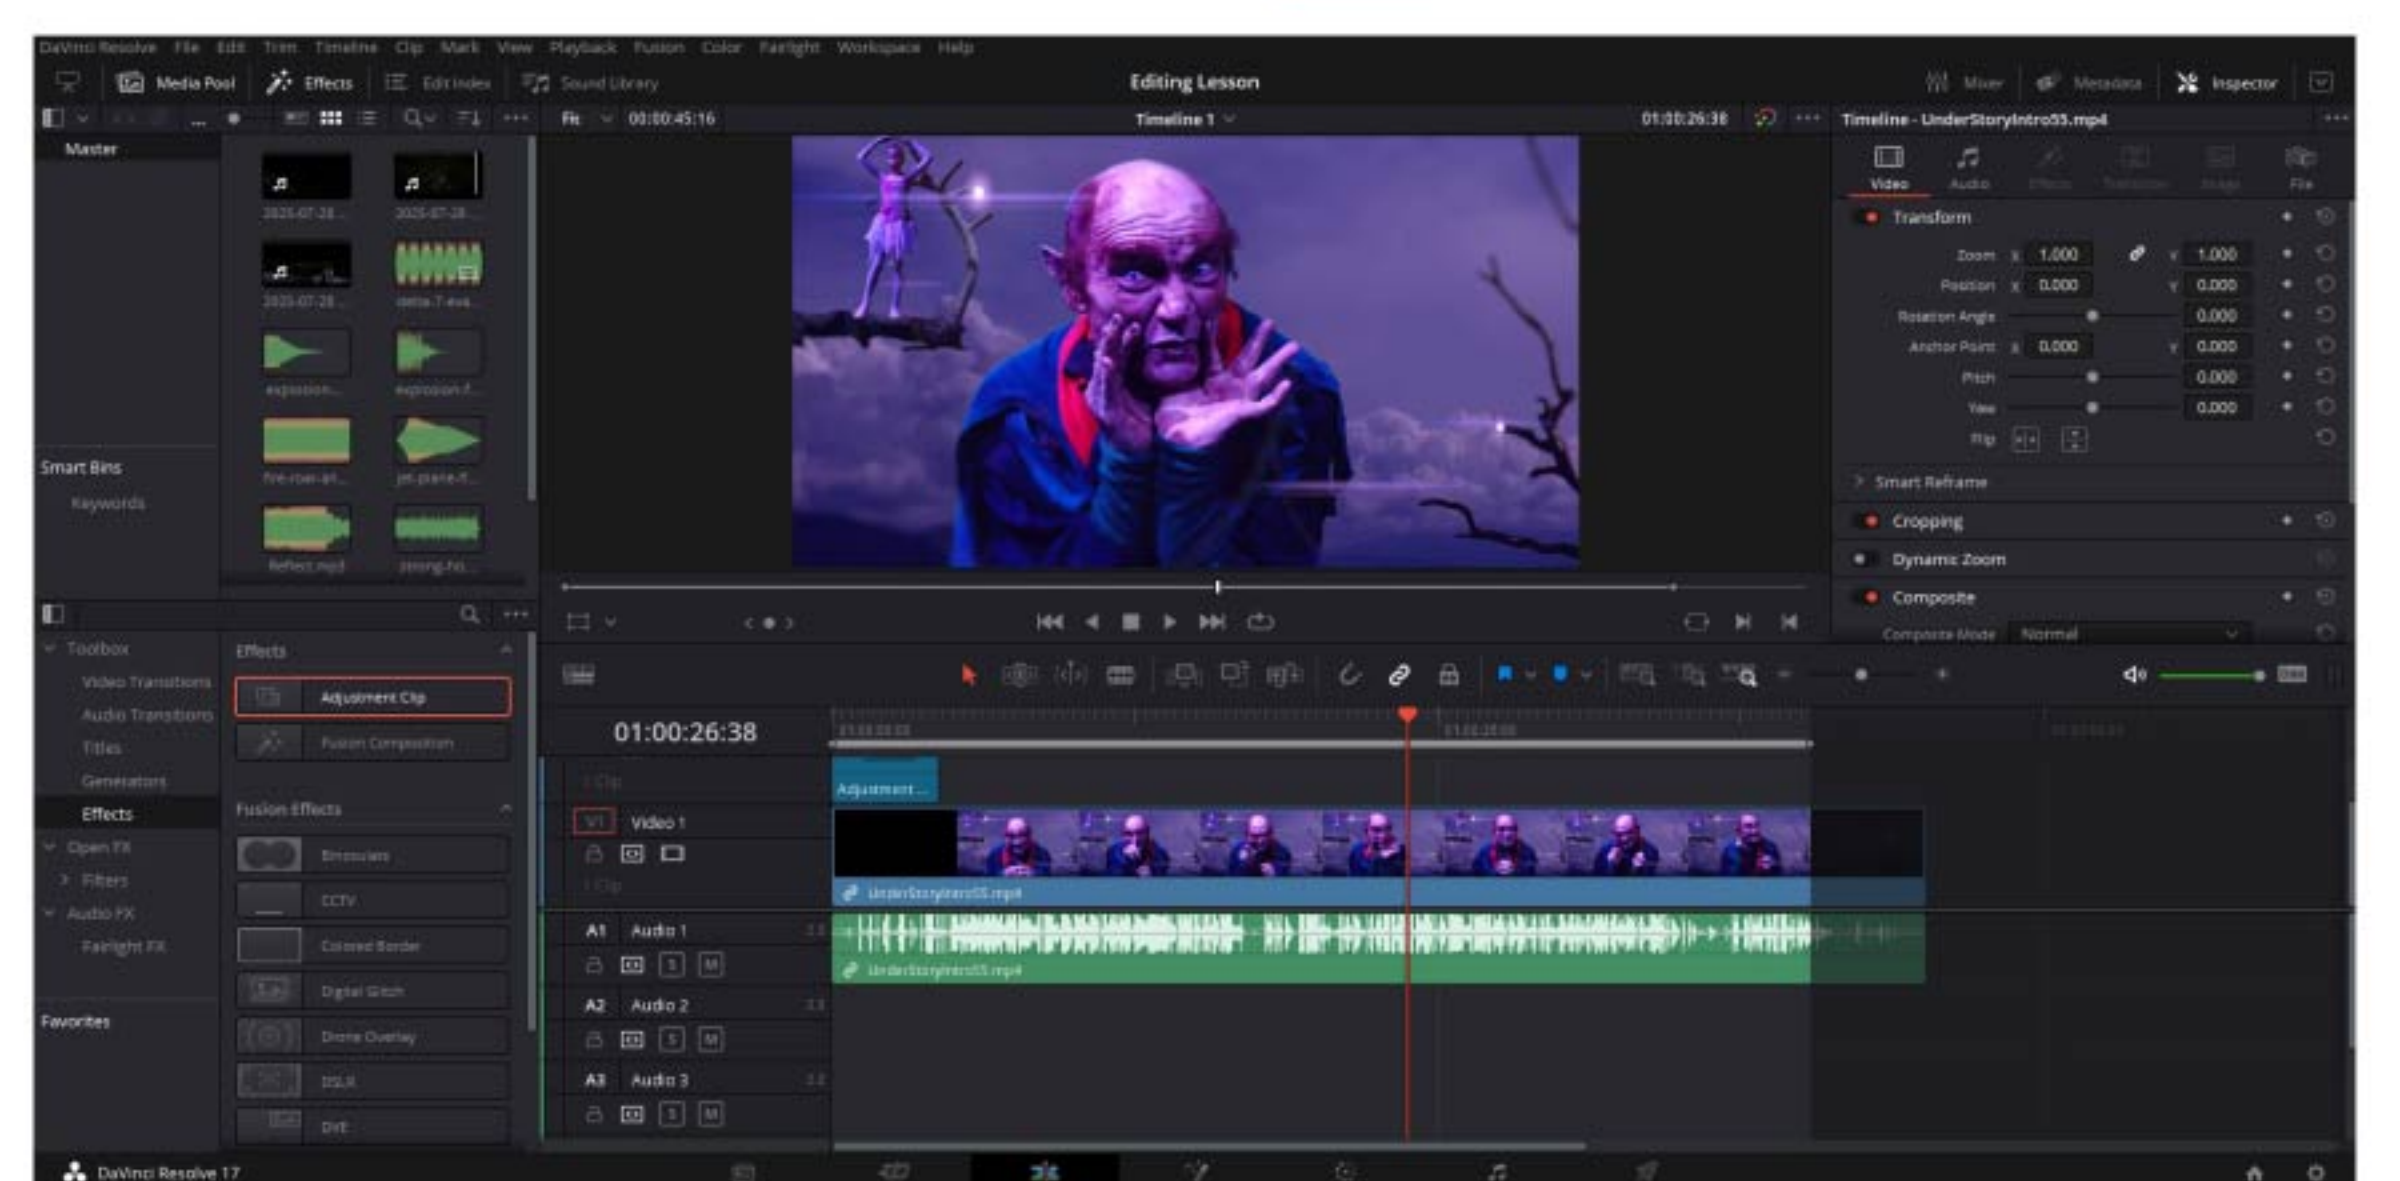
DaVinci Resolve File Edit Trim Timeline Clip Mark View Playback Fusion Color Fairlight Workspace Help

Media Pool Effects Edit Index Sound Library

Editing Lesson

Mixer Metadata Inspector

Fit 00:00:45:16 Timeline 1 01:00:26:38

Timeline - UnderStoryIntro55.mp4

Master

2025-07-28... 2025-07-28... 2025-07-28... delta-7-eva... explosion... explosion-f... fire-roar-an... jet-plane-fl... Reflect.mp3 strong-ho...

Smart Bins
Keywords

Video Audio Effects Transition Image File

Transform
Zoom X 1.000 Y 1.000
Position X 0.000 Y 0.000
Rotation Angle 0.000
Anchor Point X 0.000 Y 0.000
Pitch 0.000
Yaw 0.000
Flip

Smart Reframe
Cropping
Dynamic Zoom
Composite
Composite Mode Normal

Toolbox
Video Transitions
Audio Transitions
Titles
Generators
Effects
Open FX
Filters
Audio FX
Fairlight FX

Favorites

Effects
Adjustment Clip
Fusion Composition

Fusion Effects
Binoculars
CCTV
Colored Border
Digital Glitch
Drone Overlay
DSLR
DVE

01:00:26:38

Adjustment...
V1 Video 1
UnderStoryIntro55.mp4
A1 Audio 1
UnderStoryIntro55.mp4
A2 Audio 2
A3 Audio 3

DaVinci Resolve 17